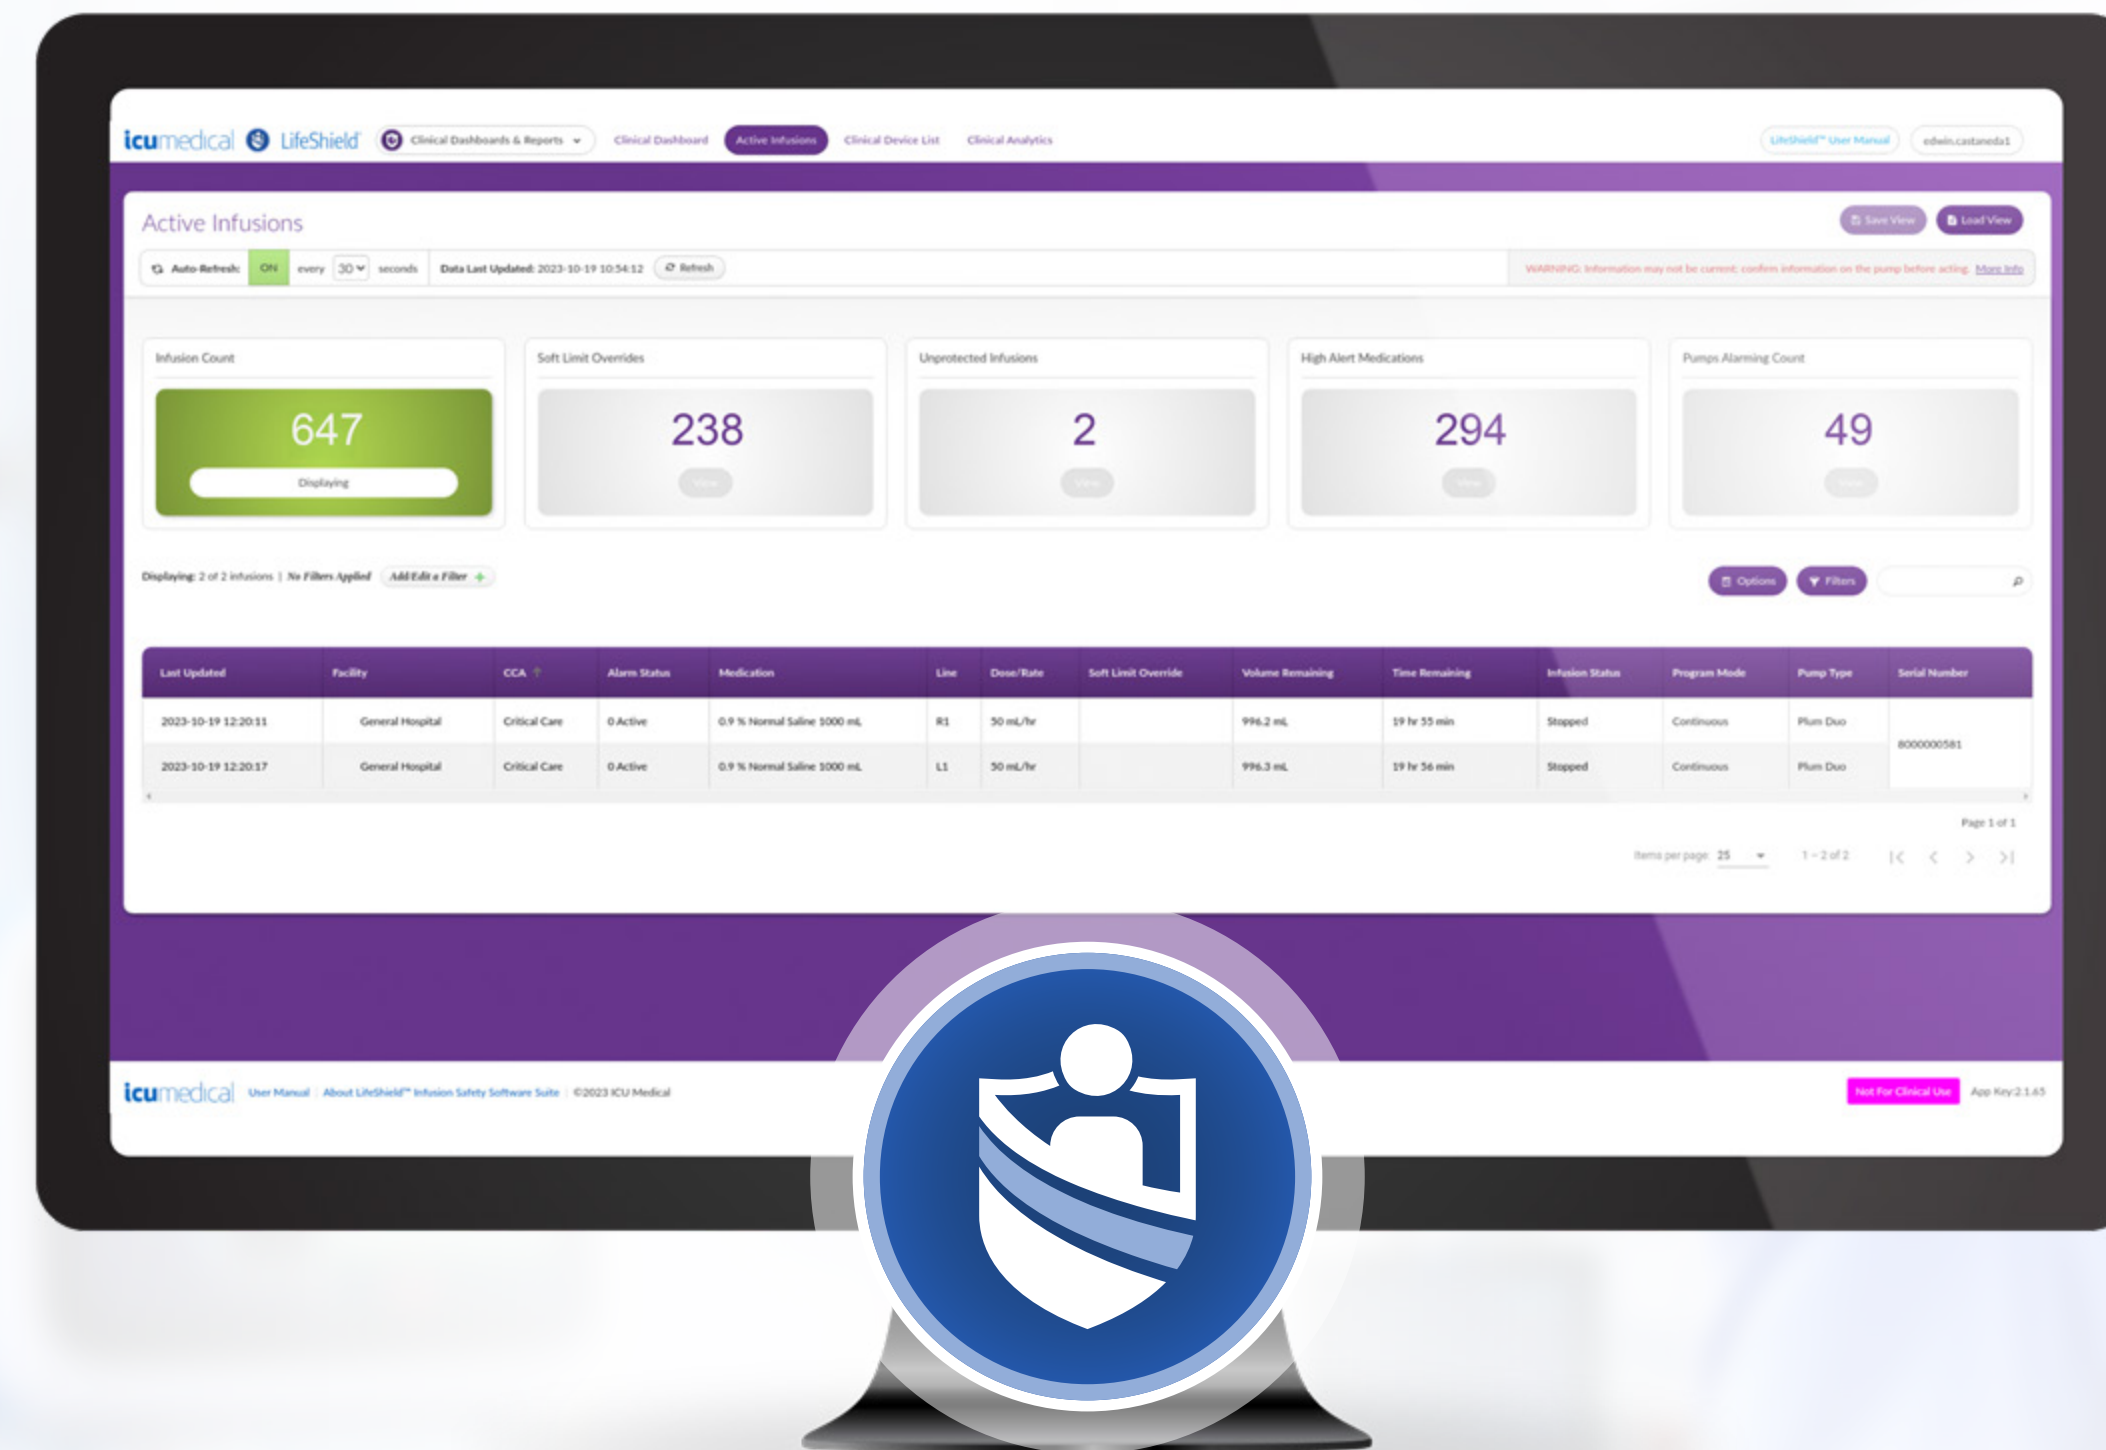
icumedical LifeShield Clinical Dashboards & Reports Clinical Dashboard Active Infusions Clinical Device List Clinical Analytics LifeShield™ User Manual edwin.castaneda1

Active Infusions

Save View Load View

Auto-Refresh: ON every 30 seconds Data Last Updated: 2023-10-19 10:54:12 Refresh

WARNING: Information may not be current; confirm information on the pump before acting. More Info

Infusion Count
647
Displaying

Soft Limit Overrides
238
View

Unprotected Infusions
2
View

High Alert Medications
294
View

Pumps Alarming Count
49
View

Displaying: 2 of 2 infusions | No Filters Applied Add/Edit a Filter +

Options Filters

| Last Updated | Facility | CCA | Alarm Status | Medication | Line | Dose/Rate | Soft Limit Override | Volume Remaining | Time Remaining | Infusion Status | Program Mode | Pump Type | Serial Number |
|---|---|---|---|---|---|---|---|---|---|---|---|---|---|
| 2023-10-19 12:20:11 | General Hospital | Critical Care | 0 Active | 0.9 % Normal Saline 1000 mL | R1 | 50 mL/hr | | 996.2 mL | 19 hr 55 min | Stopped | Continuous | Plum Duo | 8000000581 |
| 2023-10-19 12:20:17 | General Hospital | Critical Care | 0 Active | 0.9 % Normal Saline 1000 mL | L1 | 50 mL/hr | | 996.3 mL | 19 hr 56 min | Stopped | Continuous | Plum Duo | |

Page 1 of 1

Items per page: 25 1 – 2 of 2

icumedical User Manual About LifeShield™ Infusion Safety Software Suite ©2023 ICU Medical

Not For Clinical Use App Key:2.1.65